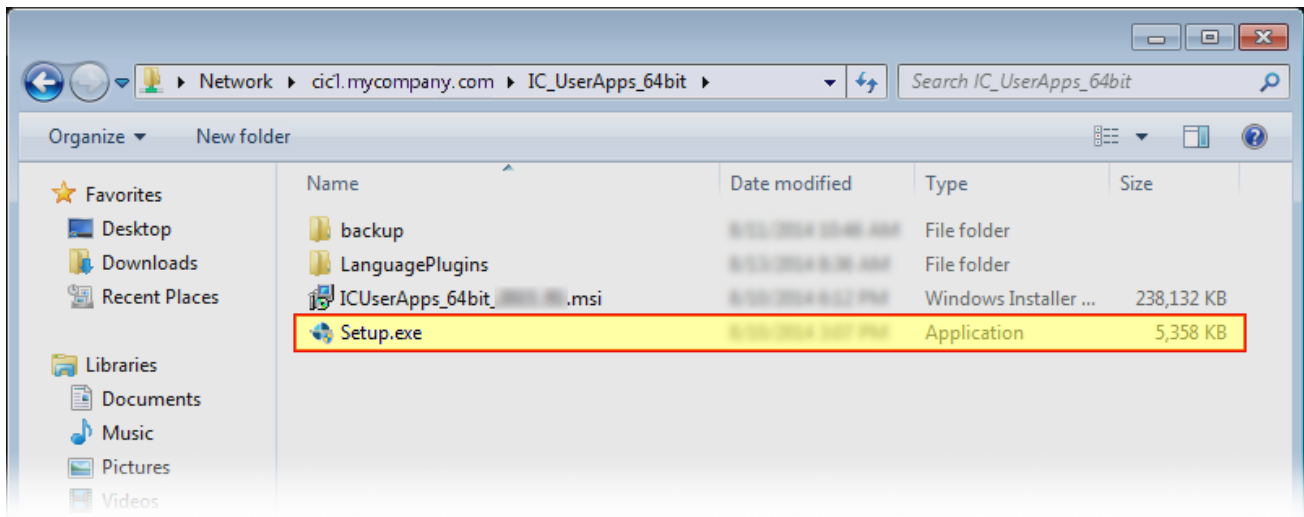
▸ Network ▸ cic1.mycompany.com ▸ IC_UserApps_64bit ▸

Search IC_UserApps_64bit

Organize ▾ New folder

Favorites
Desktop
Downloads
Recent Places

Libraries
Documents
Music
Pictures
Videos

| Name | Date modified | Type | Size |
|---|---|---|---|
| backup | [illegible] | File folder | |
| LanguagePlugins | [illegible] | File folder | |
| ICUserApps_64bit_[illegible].msi | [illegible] | Windows Installer ... | 238,132 KB |
| Setup.exe | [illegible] | Application | 5,358 KB |